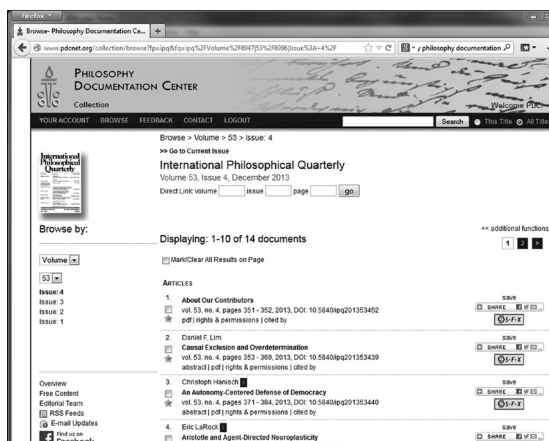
Firefox

Browse- Philosophy Documentation Ce... +

www.pdcnet.org/collection/browse?fp=ipq&fq=ipq%2FVolume%2F8947%7C53%2F8996%7CIssue%3A+4%2F

philosophy documentation

PHILOSOPHY DOCUMENTATION CENTER

Collection

Welcome PDC

YOUR ACCOUNT BROWSE FEEDBACK CONTACT LOGOUT

Search This Title All Titles

Browse > Volume > 53 > Issue: 4

>> Go to Current Issue

International Philosophical Quarterly

Volume 53, Issue 4, December 2013

Direct Link: volume issue page go

International Philosophical Quarterly

Browse by:

Volume

53

Issue: 4
Issue: 3
Issue: 2
Issue: 1

Displaying: 1-10 of 14 documents

<< additional functions

1 2 >

Mark/Clear All Results on Page

ARTICLES

1. About Our Contributors
vol. 53, no. 4, pages 351 - 352, 2013, DOI: 10.5840/ipq201353452
pdf | rights & permissions | cited by

save
SHARE
S•F•X

2. Daniel F. Lim
Causal Exclusion and Overdetermination
vol. 53, no. 4, pages 353 - 369, 2013, DOI: 10.5840/ipq201353439
abstract | pdf | rights & permissions | cited by

save
SHARE
S•F•X

3. Christoph Hanisch
An Autonomy-Centered Defense of Democracy
vol. 53, no. 4, pages 371 - 384, 2013, DOI: 10.5840/ipq201353440
abstract | pdf | rights & permissions | cited by

save
SHARE
S•F•X

4. Eric LaRock
Aristotle and Agent-Directed Neuroplasticity

save
SHARE

Overview
Free Content
Editorial Team
RSS Feeds
E-mail Updates
Find us on Facebook